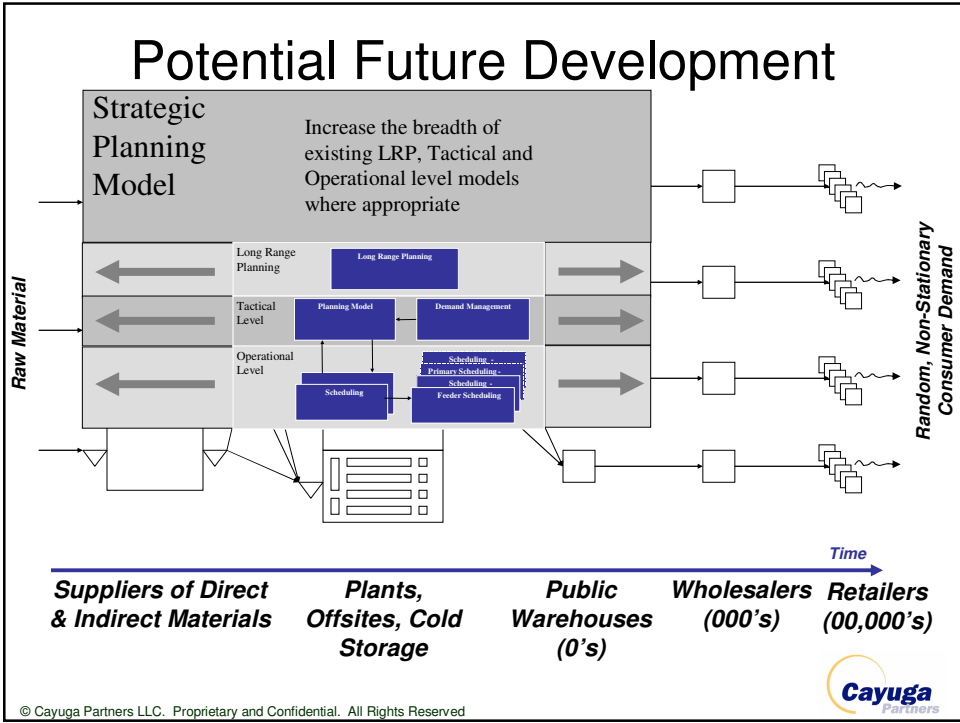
Potential Future Development

Strategic Planning Model

Increase the breadth of existing LRP, Tactical and Operational level models where appropriate

Long Range Planning

Long Range Planning

Tactical Level

Planning Model

Demand Management

Operational Level

Scheduling -

Primary Scheduling -

Scheduling -

Scheduling

Feeder Scheduling

Raw Material

Random, Non-Stationary Consumer Demand

Time

Suppliers of Direct & Indirect Materials

Plants, Offsites, Cold Storage

Public Warehouses (0's)

Wholesalers (000's)

Retailers (00,000's)

Cayuga Partners

© Cayuga Partners LLC. Proprietary and Confidential. All Rights Reserved